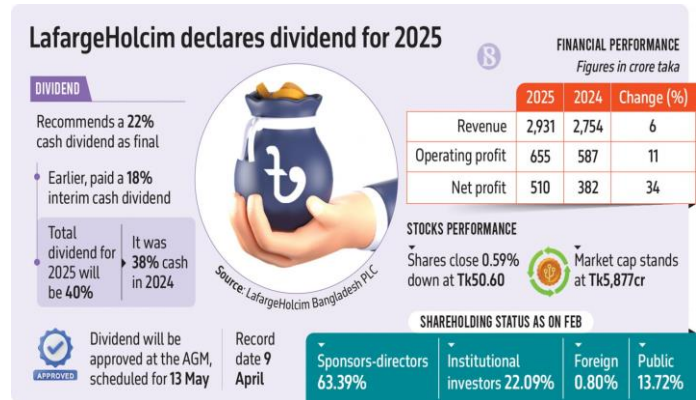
LafargeHolcim declares dividend for 2025

FINANCIAL PERFORMANCE
Figures in crore taka

| | 2025 | 2024 | Change (%) |
|---|---|---|---|
| Revenue | 2,931 | 2,754 | 6 |
| Operating profit | 655 | 587 | 11 |
| Net profit | 510 | 382 | 34 |

DIVIDEND

Recommends a 22% cash dividend as final

Earlier, paid a 18% interim cash dividend

Total dividend for 2025 will be 40%

It was 38% cash in 2024

Source: LafargeHolcim Bangladesh PLC

STOCKS PERFORMANCE

Shares close 0.59% down at Tk50.60

Market cap stands at Tk5,877cr

APPROVED

Dividend will be approved at the AGM, scheduled for 13 May

Record date 9 April

SHAREHOLDING STATUS AS ON FEB

Sponsors-directors 63.39%

Institutional investors 22.09%

Foreign 0.80%

Public 13.72%